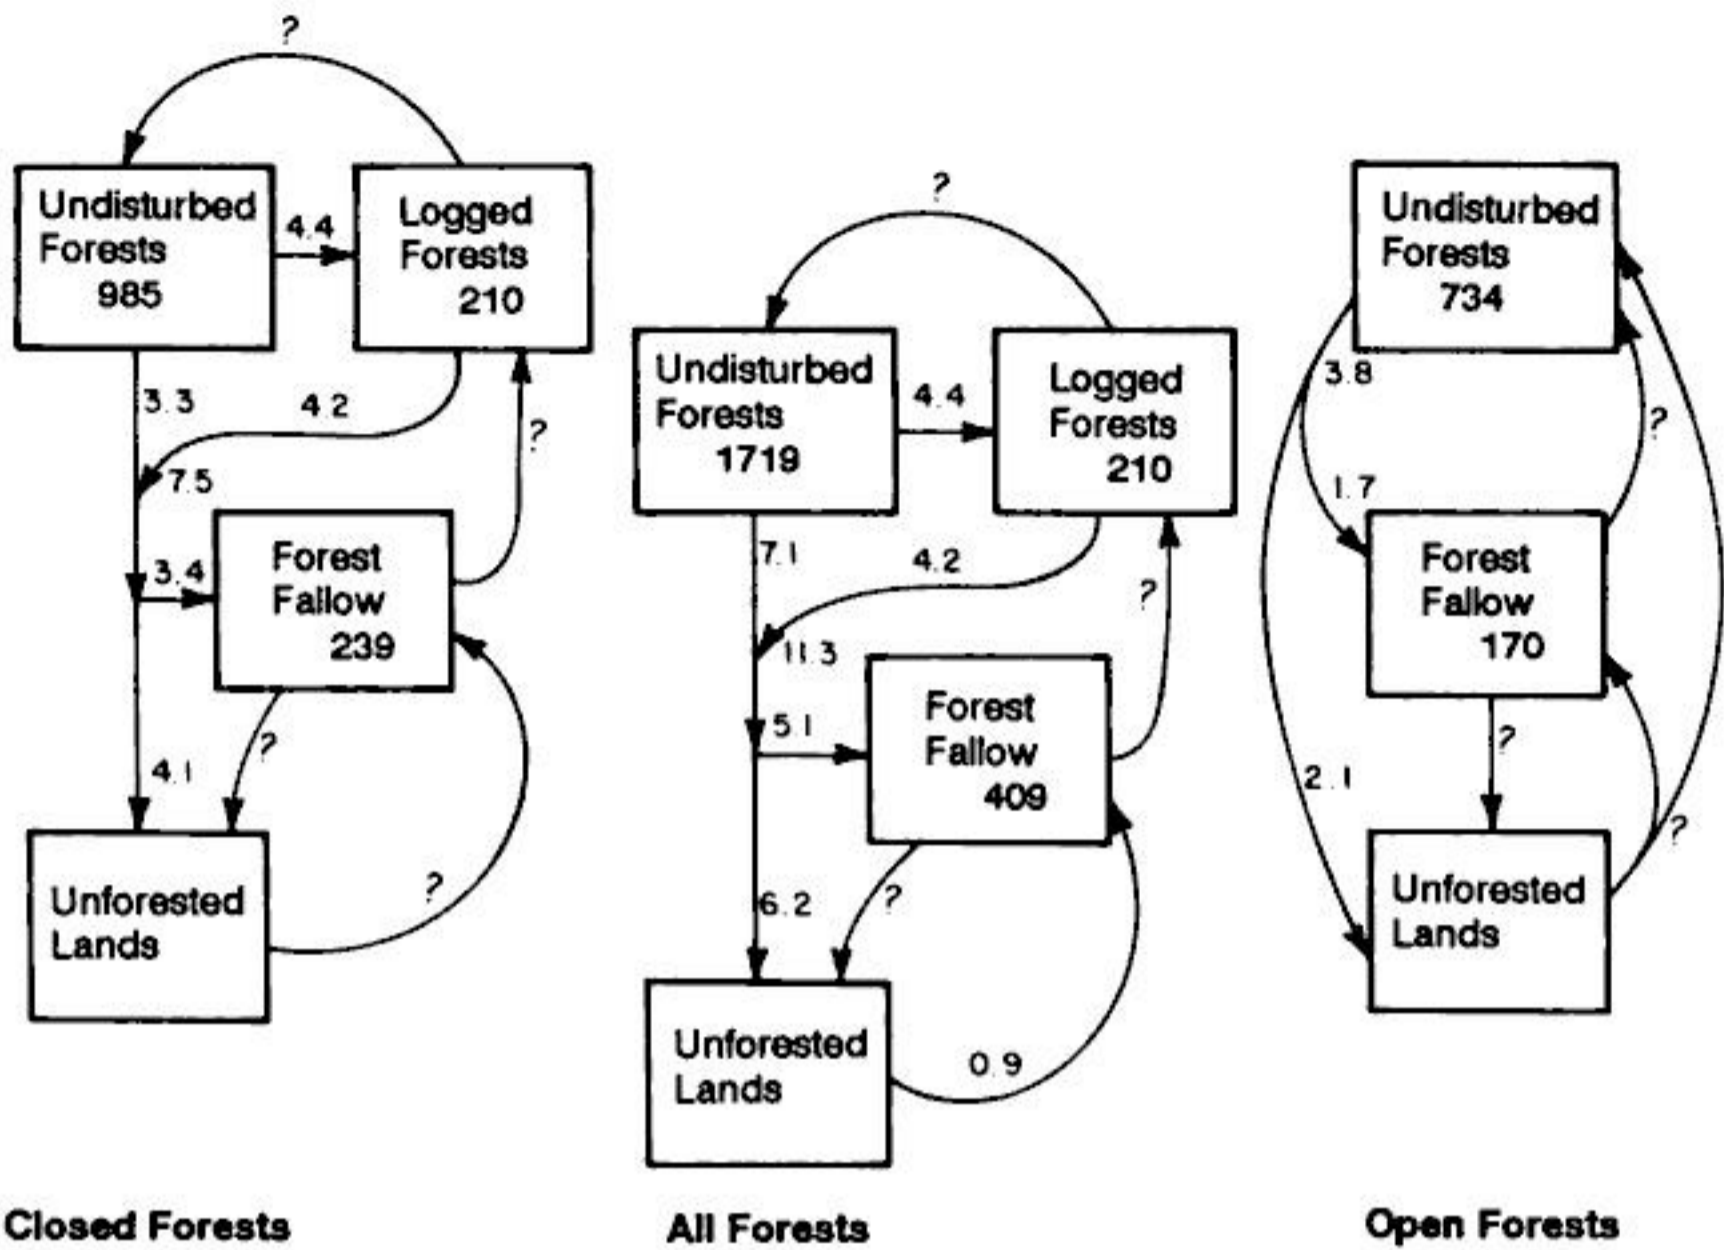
?

Undisturbed Forests 985

4.4

Logged Forests 210

3.3

4.2

?

7.5

3.4

Forest Fallow 239

?

4.1

Unforested Lands

?

Closed Forests

?

Undisturbed Forests 1719

4.4

Logged Forests 210

7.1

4.2

?

11.3

5.1

Forest Fallow 409

?

6.2

Unforested Lands

0.9

All Forests

Undisturbed Forests 734

3.8

?

1.7

Forest Fallow 170

?

2.1

?

Unforested Lands

Open Forests